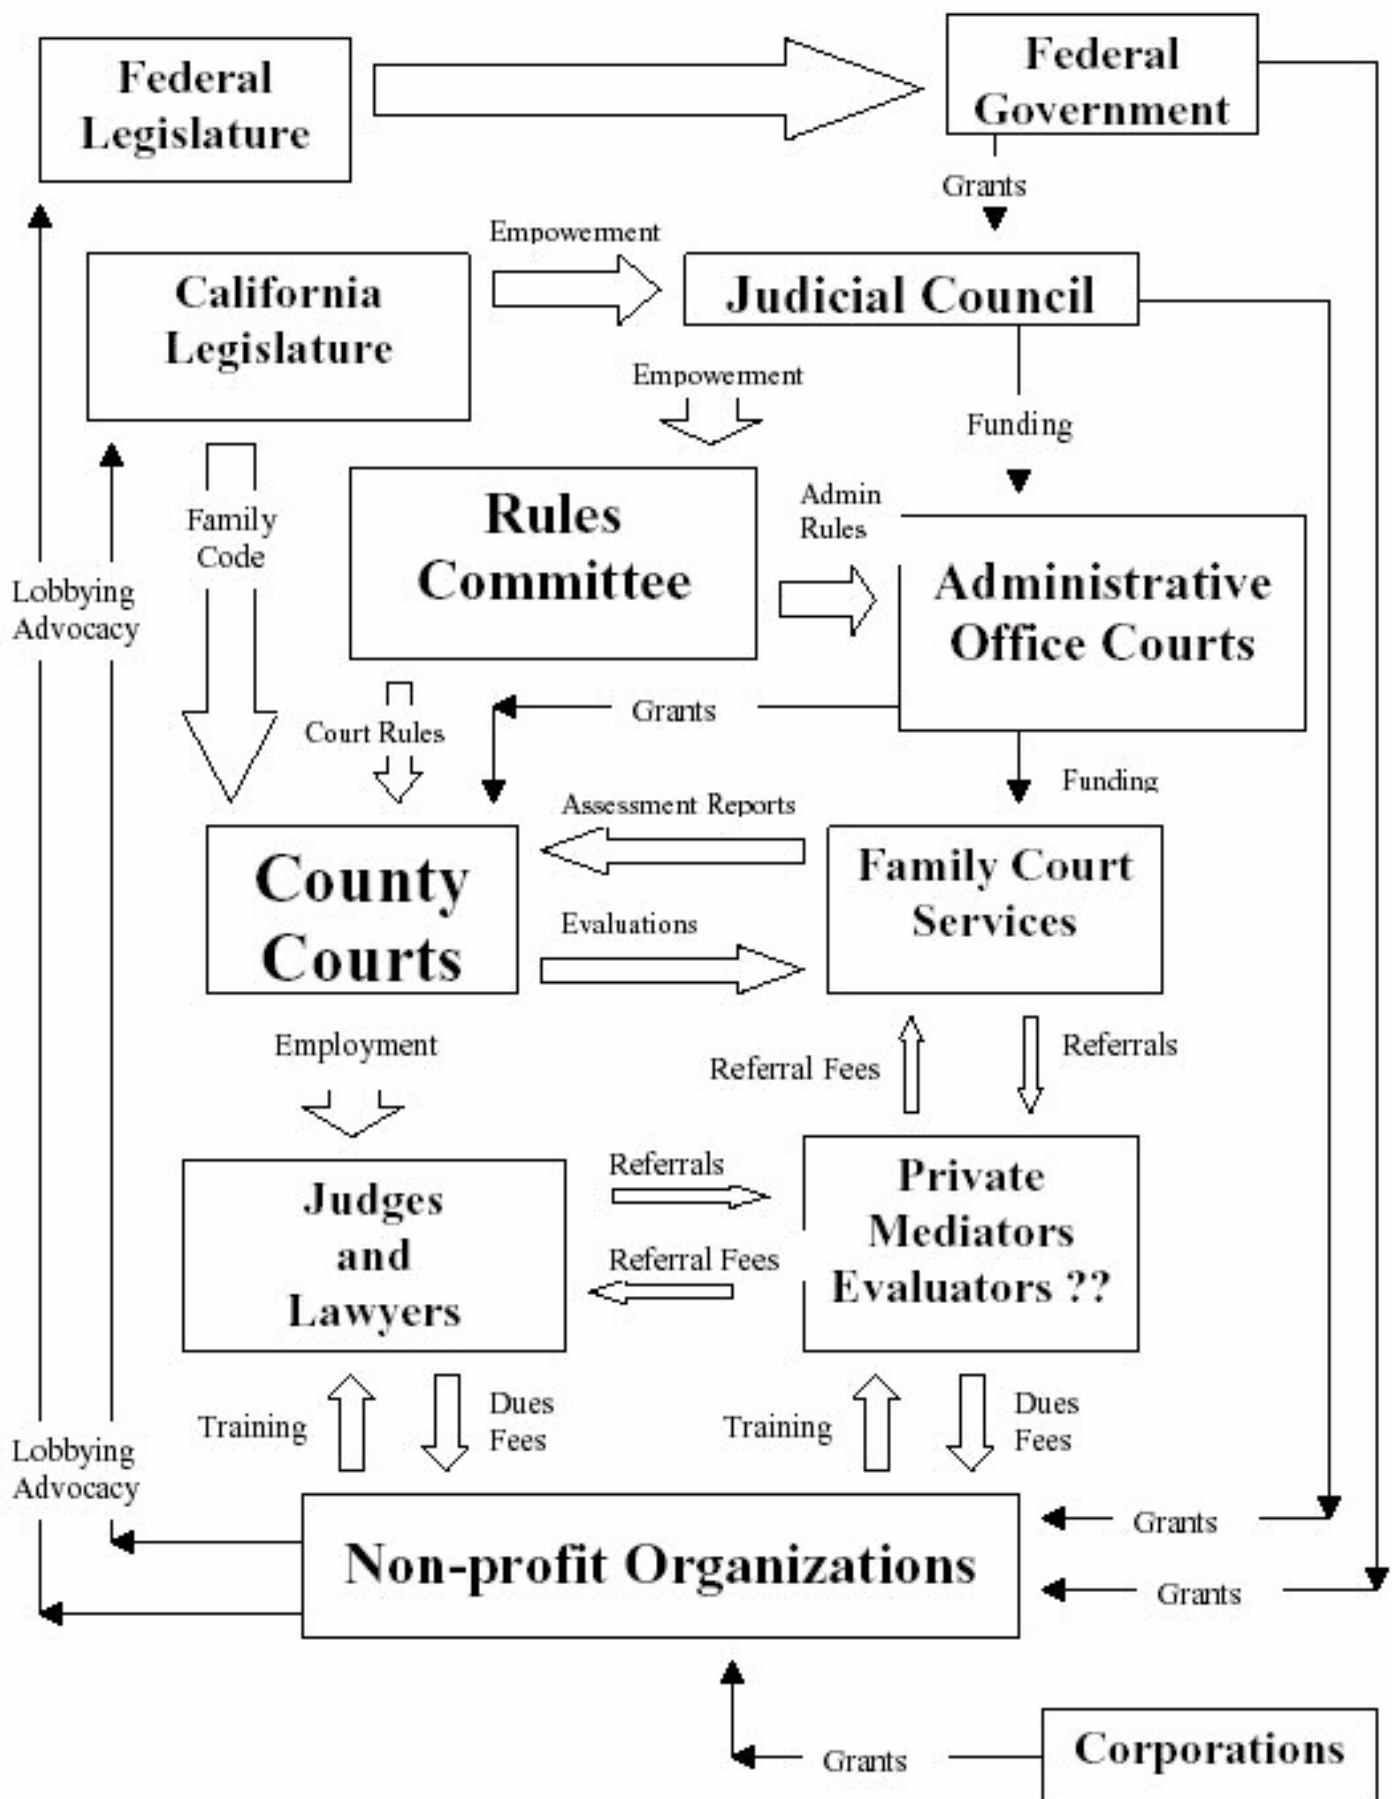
Federal Legislature

Federal Government

Grants

Empowerment

California Legislature

Judicial Council

Empowerment

Funding

Family Code

Rules Committee

Admin Rules

Administrative Office Courts

Lobbying Advocacy

Court Rules

Grants

Funding

Assessment Reports

County Courts

Family Court Services

Evaluations

Employment

Referral Fees

Referrals

Judges and Lawyers

Referrals

Private Mediators Evaluators ??

Referral Fees

Training

Dues Fees

Training

Dues Fees

Lobbying Advocacy

Grants

Non-profit Organizations

Grants

Grants

Corporations